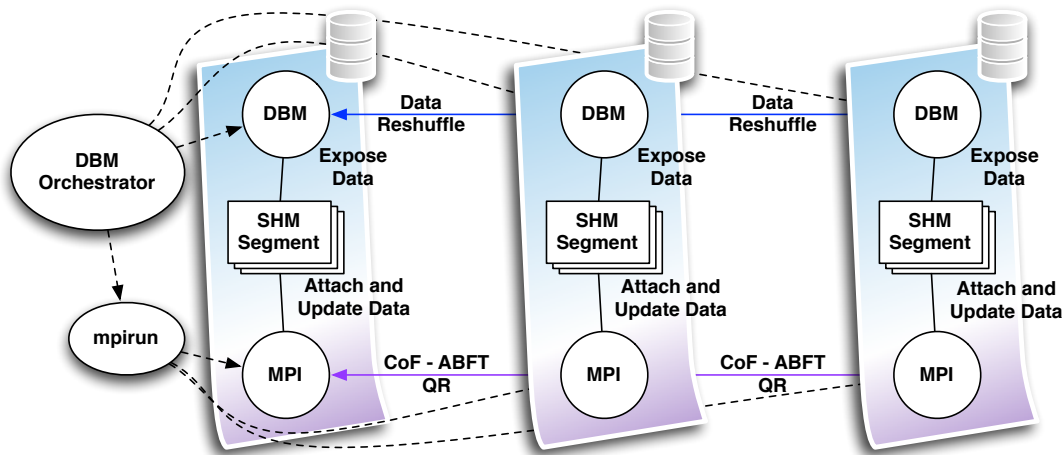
DBM Orchestrator

mpirun

DBM

Expose Data

SHM Segment

Attach and Update Data

MPI

Data Reshuffle

CoF - ABFT QR

DBM

Expose Data

SHM Segment

Attach and Update Data

MPI

Data Reshuffle

CoF - ABFT QR

DBM

Expose Data

SHM Segment

Attach and Update Data

MPI